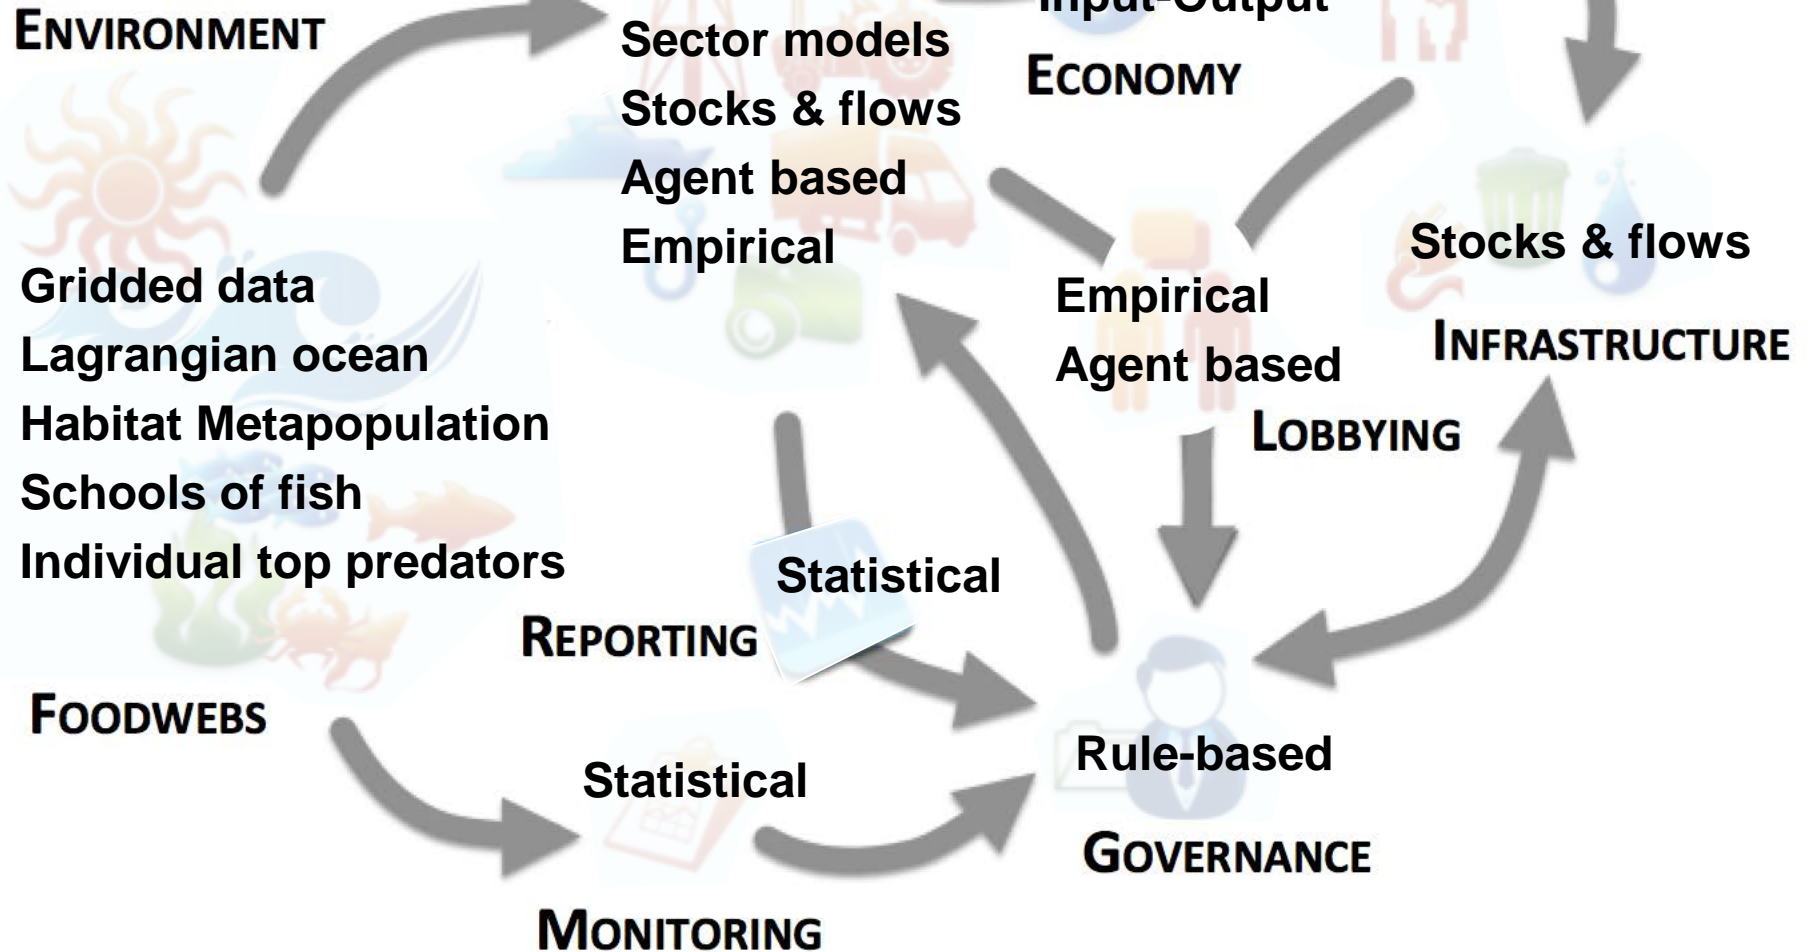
ENVIRONMENT

Sector models
Stocks & flows
Agent based
Empirical

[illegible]

ECONOMY

Gridded data
Lagrangian ocean
Habitat Metapopulation
Schools of fish
Individual top predators

Stocks & flows

INFRASTRUCTURE

Empirical
Agent based

LOBBYING

Statistical

REPORTING

FOODWEBS

Statistical

Rule-based

GOVERNANCE

MONITORING